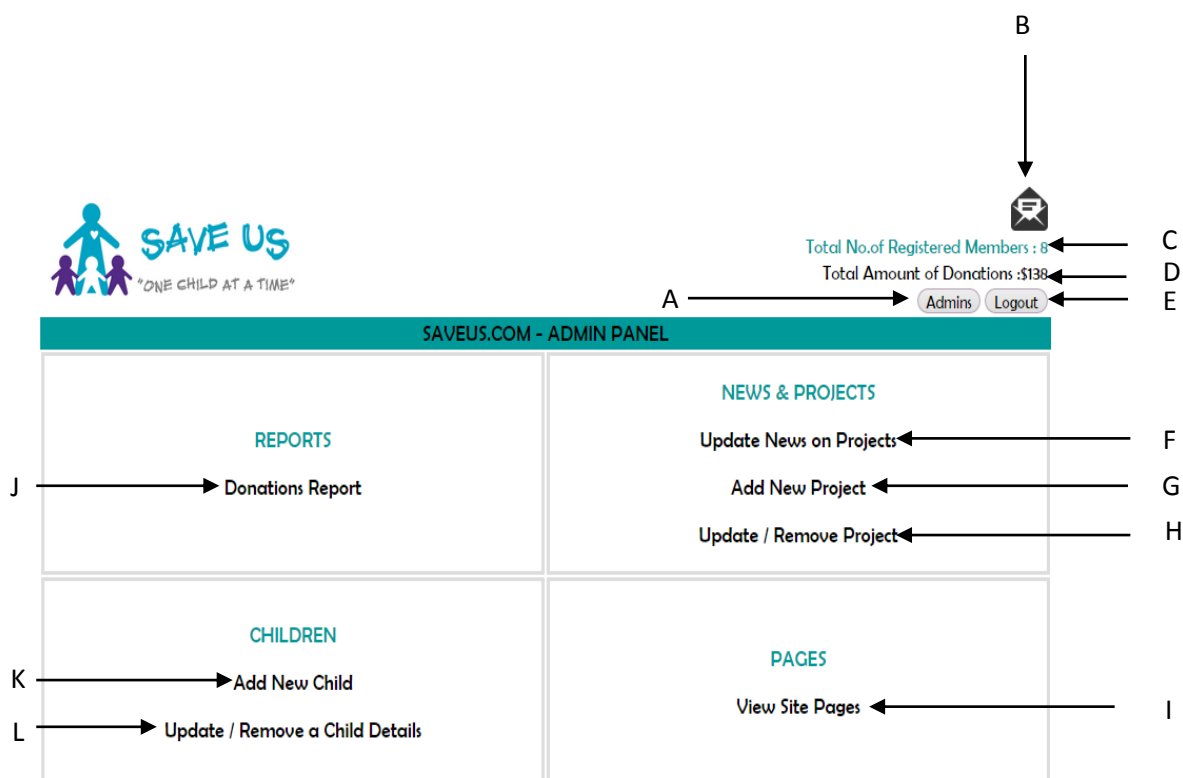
B

SAVE US
"ONE CHILD AT A TIME"

Total No.of Registered Members : 8 C
Total Amount of Donations :$138 D
A Admins Logout E

SAVEUS.COM - ADMIN PANEL

REPORTS

J Donations Report

NEWS & PROJECTS

Update News on Projects F

Add New Project G

Update / Remove Project H

CHILDREN

K Add New Child

L Update / Remove a Child Details

PAGES

View Site Pages I